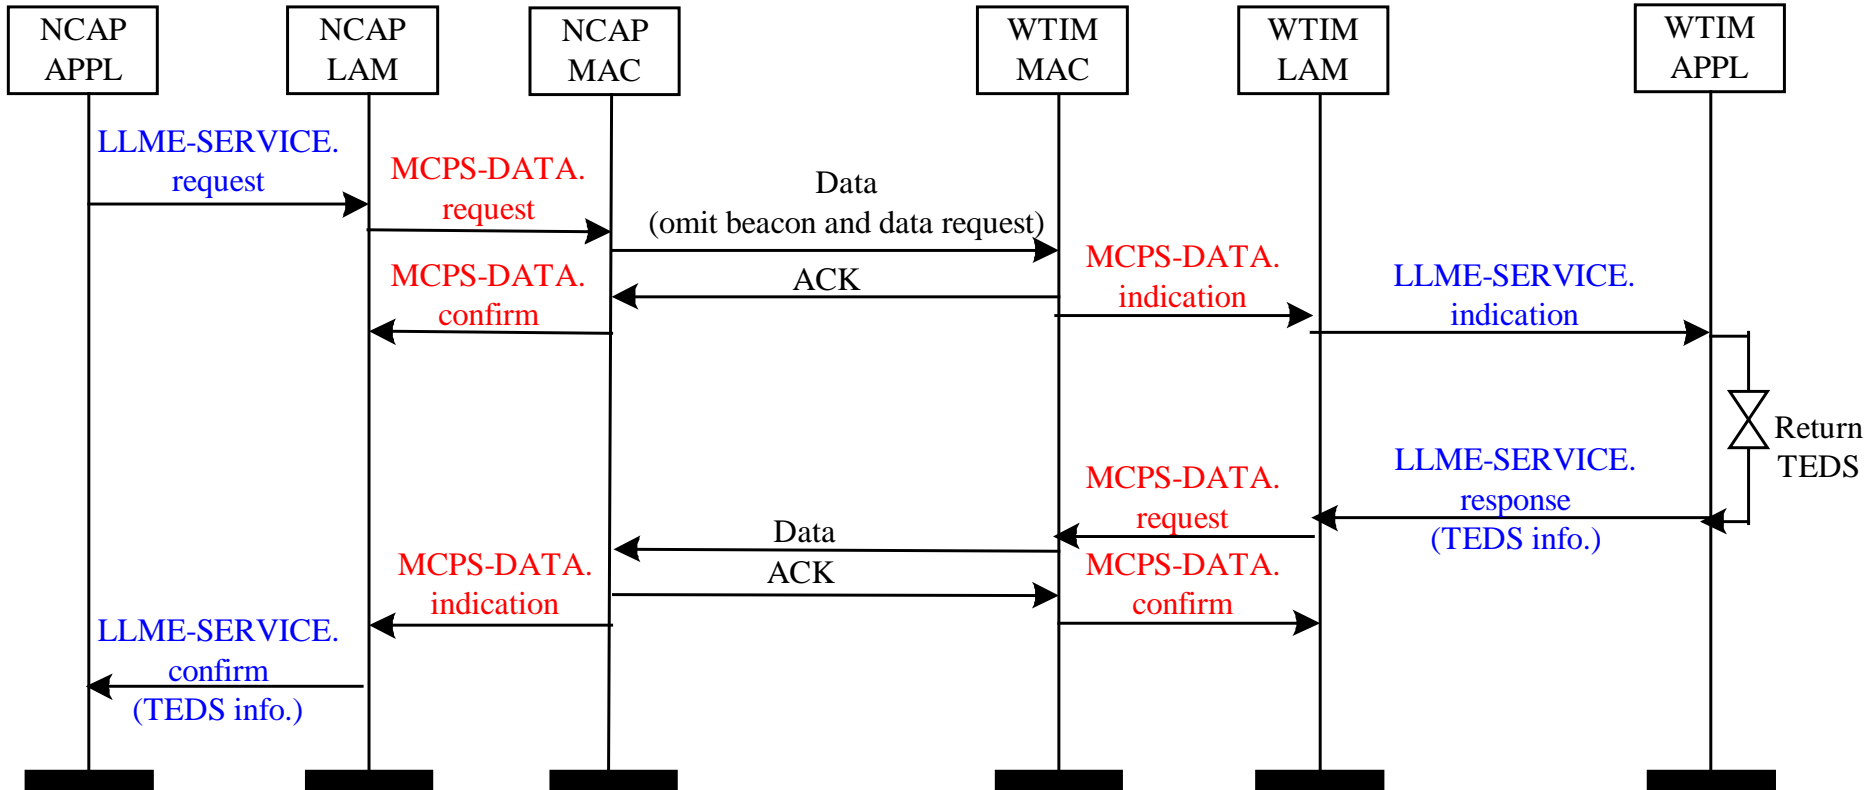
NCAP APPL

NCAP LAM

NCAP MAC

WTIM MAC

WTIM LAM

WTIM APPL

LLME-SERVICE. request

MCPS-DATA. request

Data (omit beacon and data request)

MCPS-DATA. confirm

ACK

MCPS-DATA. indication

LLME-SERVICE. indication

Return TEDS

LLME-SERVICE. response (TEDS info.)

MCPS-DATA. request

Data

MCPS-DATA. indication

ACK

MCPS-DATA. confirm

LLME-SERVICE. confirm (TEDS info.)